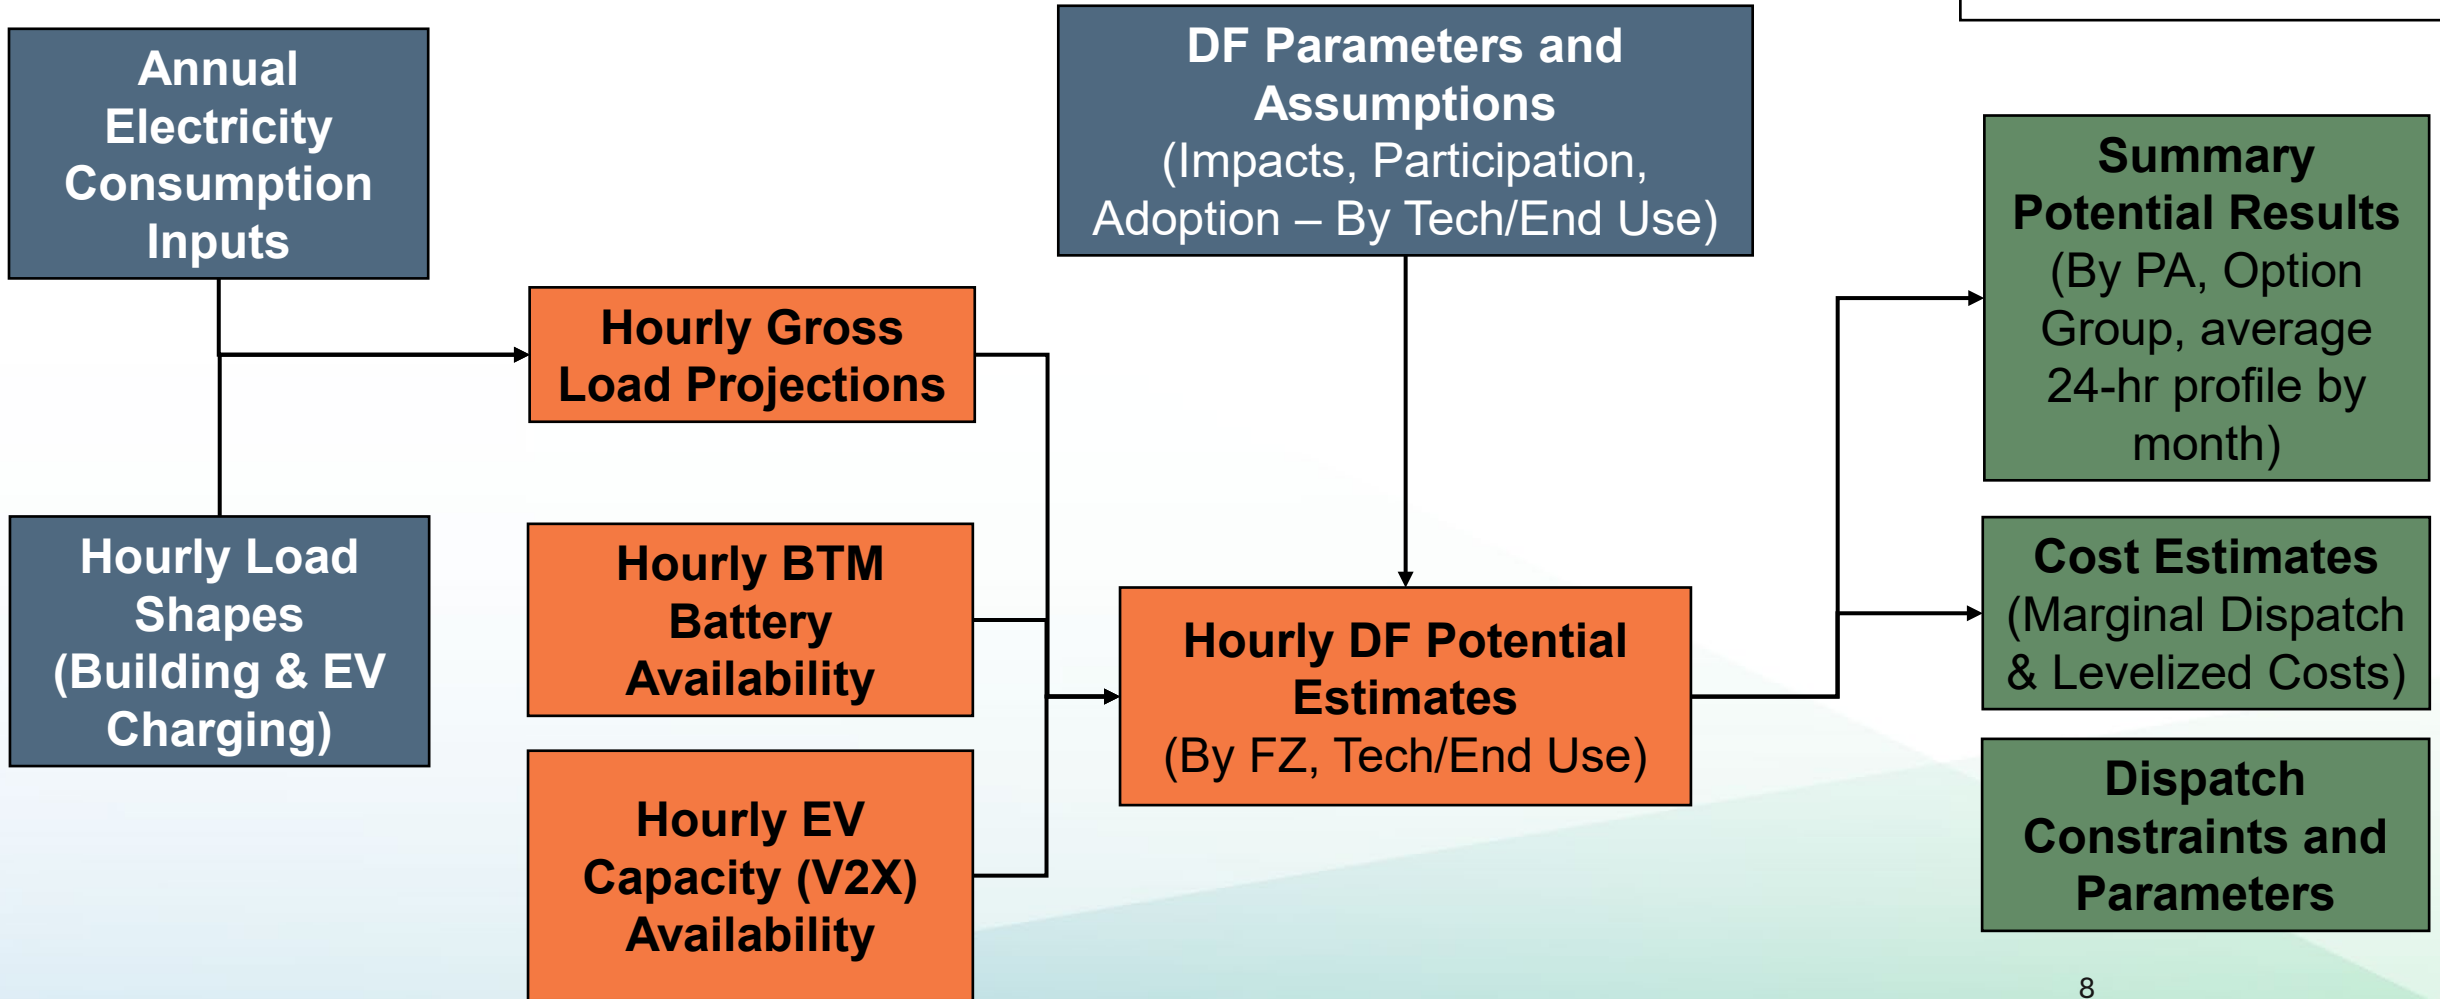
Annual Electricity Consumption Inputs

Hourly Load Shapes (Building & EV Charging)

Hourly Gross Load Projections

Hourly BTM Battery Availability

Hourly EV Capacity (V2X) Availability

DF Parameters and Assumptions (Impacts, Participation, Adoption – By Tech/End Use)

Hourly DF Potential Estimates (By FZ, Tech/End Use)

Summary Potential Results (By PA, Option Group, average 24-hr profile by month)

Cost Estimates (Marginal Dispatch & Levelized Costs)

Dispatch Constraints and Parameters

8